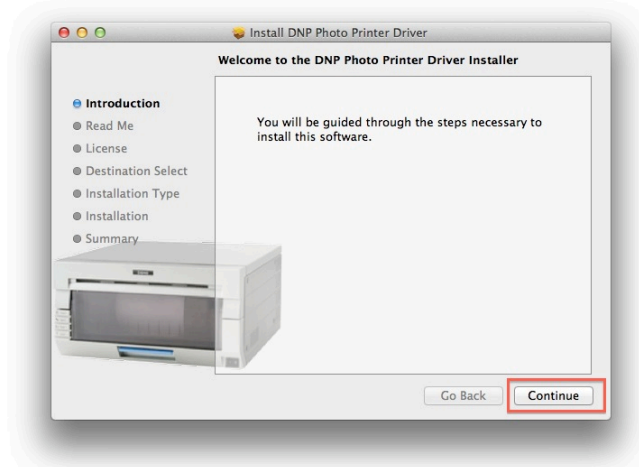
Install DNP Photo Printer Driver

Welcome to the DNP Photo Printer Driver Installer

Introduction
Read Me
License
Destination Select
Installation Type
Installation
Summary

You will be guided through the steps necessary to install this software.

Go Back
Continue